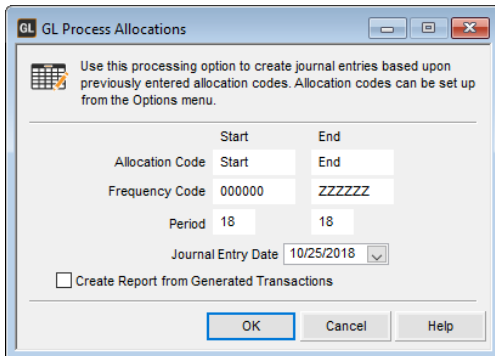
GL GL Process Allocations

Use this processing option to create journal entries based upon previously entered allocation codes. Allocation codes can be set up from the Options menu.

| | Start | End |
|---|---|---|
| Allocation Code | Start | End |
| Frequency Code | 000000 | ZZZZZZ |
| Period | 18 | 18 |

Journal Entry Date 10/25/2018

Create Report from Generated Transactions

OK Cancel Help